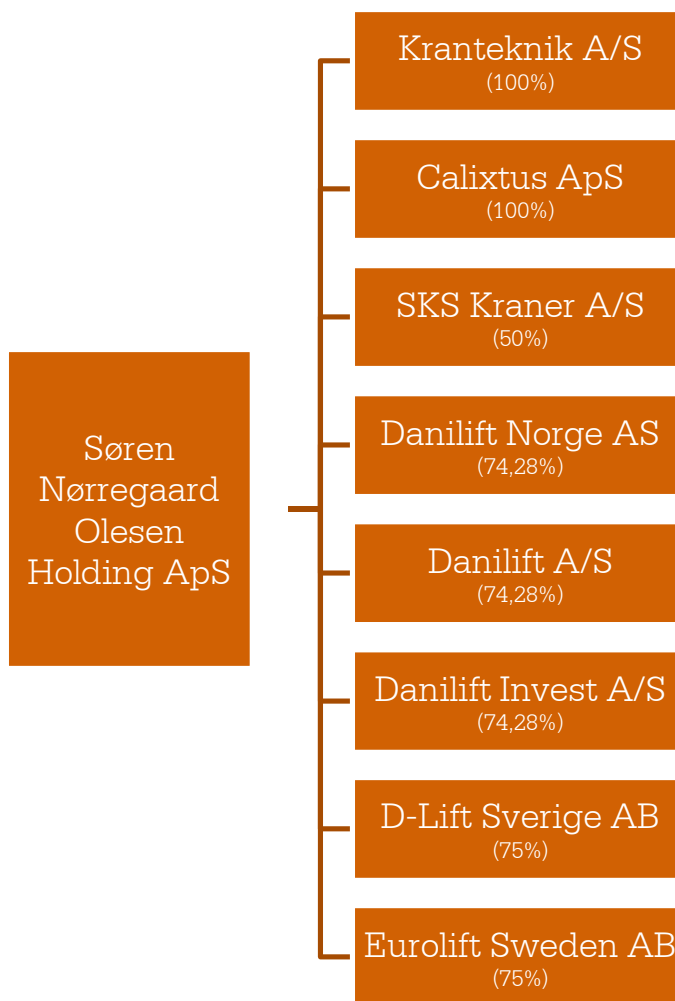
Søren Nørregaard Olesen Holding ApS

Kranteknik A/S
(100%)

Calixtus ApS
(100%)

SKS Kraner A/S
(50%)

Danilift Norge AS
(74,28%)

Danilift A/S
(74,28%)

Danilift Invest A/S
(74,28%)

D-Lift Sverige AB
(75%)

Eurolift Sweden AB
(75%)